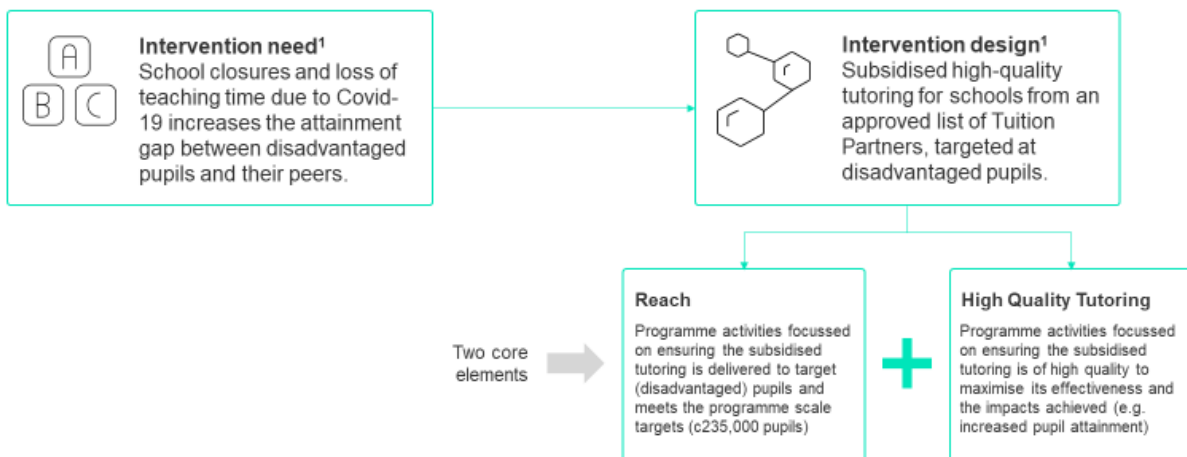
A
B C

**Intervention need$^1$**
School closures and loss of teaching time due to Covid-19 increases the attainment gap between disadvantaged pupils and their peers.

**Intervention design$^1$**
Subsidised high-quality tutoring for schools from an approved list of Tuition Partners, targeted at disadvantaged pupils.

Two core elements

**Reach**
Programme activities focussed on ensuring the subsidised tutoring is delivered to target (disadvantaged) pupils and meets the programme scale targets (c235,000 pupils)

**High Quality Tutoring**
Programme activities focussed on ensuring the subsidised tutoring is of high quality to maximise its effectiveness and the impacts achieved (e.g. increased pupil attainment)